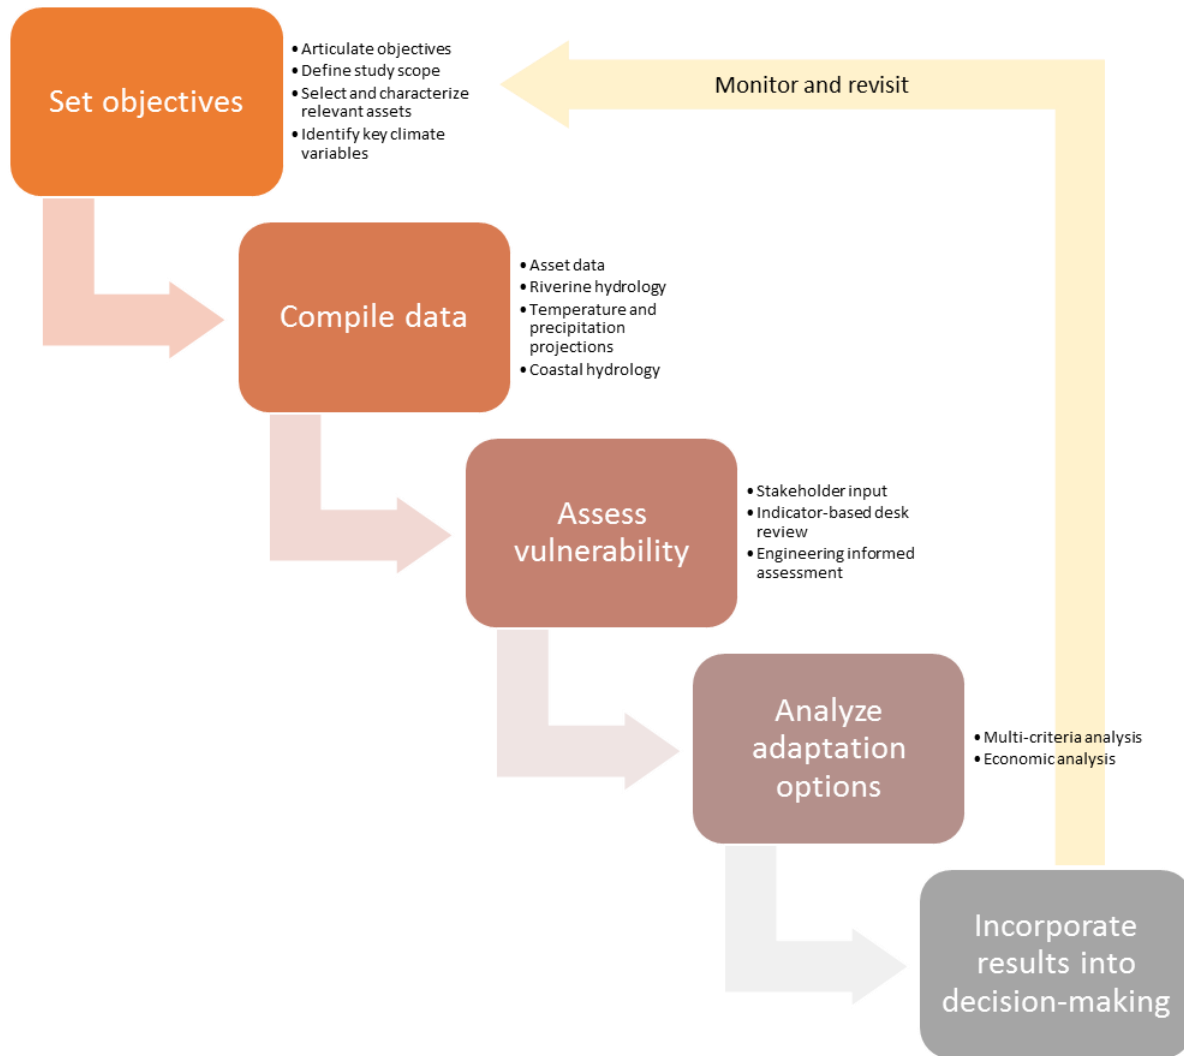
Set objectives

- Articulate objectives
- Define study scope
- Select and characterize relevant assets
- Identify key climate variables

Monitor and revisit

Compile data

- Asset data
- Riverine hydrology
- Temperature and precipitation projections
- Coastal hydrology

Assess vulnerability

- Stakeholder input
- Indicator-based desk review
- Engineering informed assessment

Analyze adaptation options

- Multi-criteria analysis
- Economic analysis

Incorporate results into decision-making